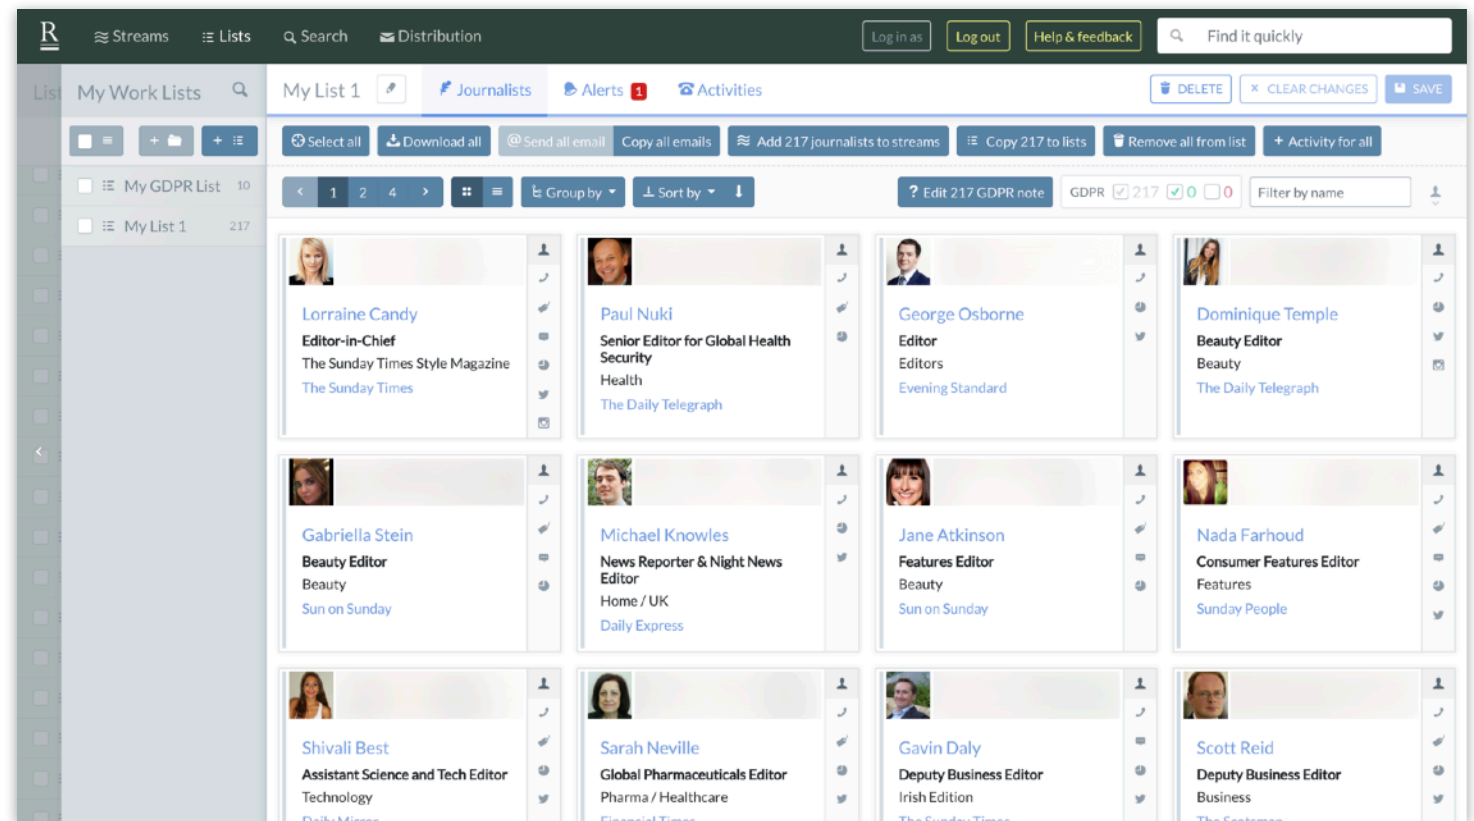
R Streams Lists Search Distribution

Log in as Log out Help & feedback Find it quickly

List My Work Lists

My GDPR List 10
My List 1 217

My List 1 Journalists Alerts 1 Activities

DELETE CLEAR CHANGES SAVE

Select all Download all Send all email Copy all emails Add 217 journalists to streams Copy 217 to lists Remove all from list Activity for all

1 2 4 Group by Sort by

? Edit 217 GDPR note GDPR 217 0 0 Filter by name

Lorraine Candy
Editor-in-Chief
The Sunday Times Style Magazine
The Sunday Times

Paul Nuki
Senior Editor for Global Health Security
Health
The Daily Telegraph

George Osborne
Editor
Editors
Evening Standard

Dominique Temple
Beauty Editor
Beauty
The Daily Telegraph

Gabriella Stein
Beauty Editor
Beauty
Sun on Sunday

Michael Knowles
News Reporter & Night News Editor
Home / UK
Daily Express

Jane Atkinson
Features Editor
Beauty
Sun on Sunday

Nada Farhoud
Consumer Features Editor
Features
Sunday People

Shivali Best
Assistant Science and Tech Editor
Technology
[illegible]

Sarah Neville
Global Pharmaceuticals Editor
Pharma / Healthcare
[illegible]

Gavin Daly
Deputy Business Editor
Irish Edition
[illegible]

Scott Reid
Deputy Business Editor
Business
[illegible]